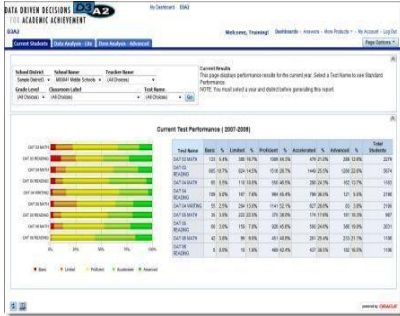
DATA DRIVEN DECISIONS D3A2 FOR ACADEMIC ACHIEVEMENT

My Dashboard : D3A2

D3A2

Welcome, Training! Dashboards • Answers • More Products • My Account • Log Out

Current Students | Data Analysis - Lite | Data Analysis - Advanced

Page Options

School District: Sample District 1
School Name: MS941 Middle Schools
Teacher Name: (All Choices)
Grade Level: (All Choices)
Classroom Label: (All Choices)
Test Name: (All Choices)
Go

Current Results
This page displays performance results for the current year. Select a Test Name to see Standard Performance.
NOTE: You must select a year and district before generating this report.

Current Test Performance ( 2007-2008)

| Test Name | Basic | % | Limited | % | Proficient | % | Accelerated | % | Advanced | % | Total Students |
|---|---|---|---|---|---|---|---|---|---|---|---|
| DAT 08 MATH | 133 | 5.4% | 380 | 16.7% | 1069 | 44.3% | 474 | 21.0% | 208 | 13.8% | 2279 |
| DAT 08 READING | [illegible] | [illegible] | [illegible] | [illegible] | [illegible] | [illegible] | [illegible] | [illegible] | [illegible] | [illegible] | 3674 |
| DAT 04 MATH | 85 | 5.5% | 118 | 13.0% | 550 | 48.5% | 208 | 24.3% | 162 | 13.7% | 1185 |
| DAT 04 READING | 106 | 3.5% | 167 | 7.9% | 984 | 45.4% | 768 | 36.3% | 121 | 5.5% | 2148 |
| DAT 04 WRITING | 55 | 2.5% | 284 | 13.0% | 1141 | 52.1% | 627 | 28.6% | 83 | 3.8% | 2190 |
| DAT 05 MATH | 32 | 3.6% | 203 | 22.5% | 375 | 38.8% | 175 | 17.6% | 161 | 16.9% | 957 |
| DAT 05 READING | 60 | 3.0% | 150 | 7.5% | 935 | 45.8% | 550 | 24.7% | 380 | 19.0% | 2031 |
| DAT 06 MATH | 42 | 3.8% | 95 | 8.5% | 451 | 40.8% | 261 | 25.4% | 213 | 21.1% | 1106 |
| DAT 06 READING | 8 | 0.6% | 15 | 1.6% | 460 | 42.4% | 437 | 36.5% | 182 | 16.5% | 1106 |

DAT 03 MATH
DAT 03 READING
DAT 04 MATH
DAT 04 READING
DAT 04 WRITING
DAT 05 MATH
DAT 05 READING
DAT 06 MATH
DAT 06 READING

0% 25% 50% 75% 100%

Basic Limited Proficient Accelerated Advanced

powered by ORACLE